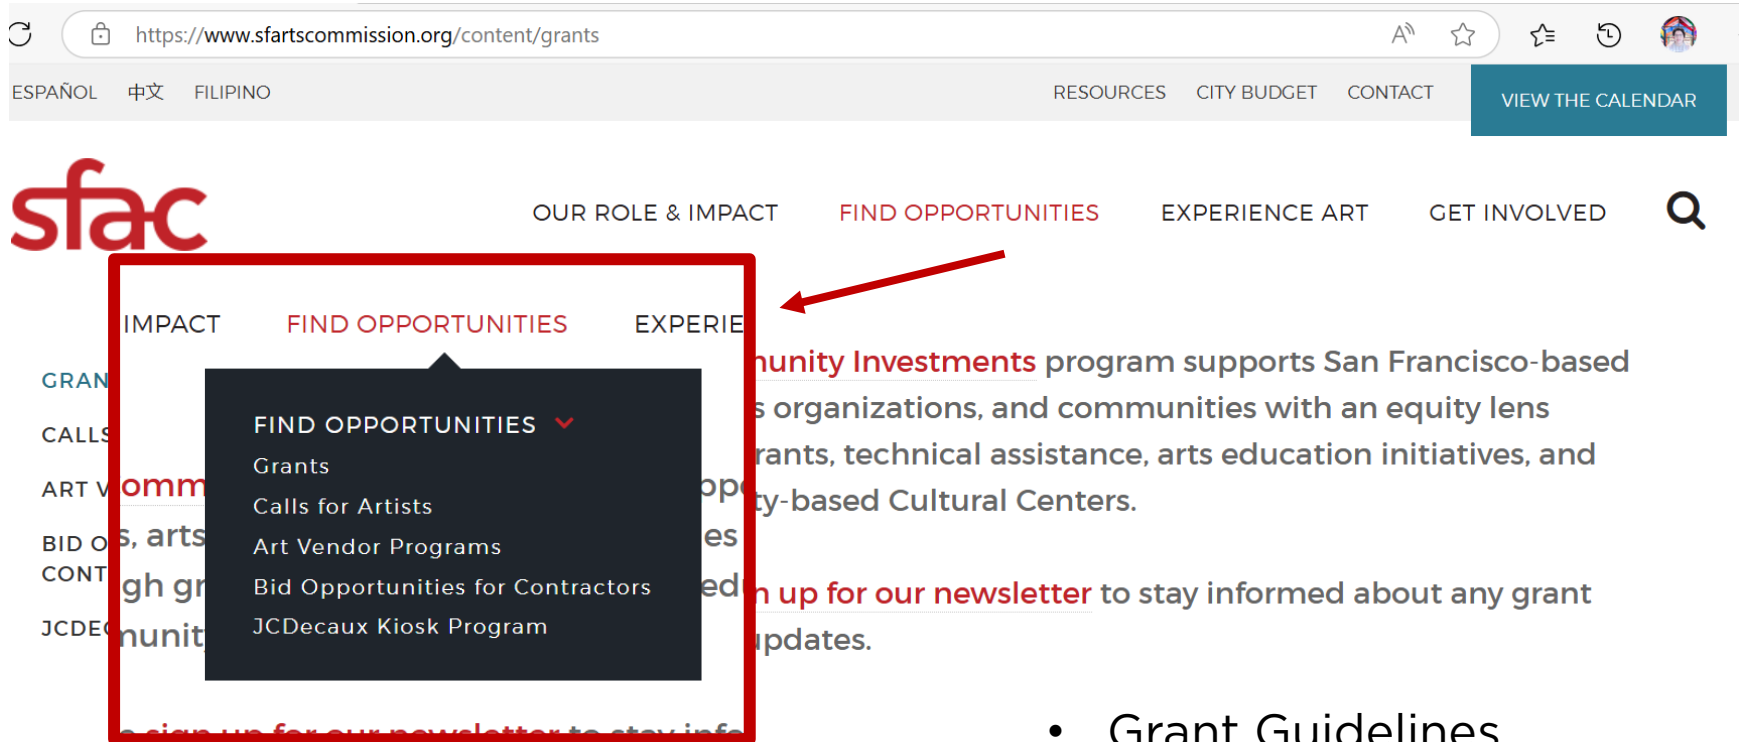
https://www.sfartscommission.org/content/grants

ESPAÑOL 中文 FILIPINO

RESOURCES CITY BUDGET CONTACT VIEW THE CALENDAR

sfac

OUR ROLE & IMPACT FIND OPPORTUNITIES EXPERIENCE ART GET INVOLVED

IMPACT FIND OPPORTUNITIES EXPERIE

FIND OPPORTUNITIES
Grants
Calls for Artists
Art Vendor Programs
Bid Opportunities for Contractors
JCDecaux Kiosk Program

GRAN
CALLS
ART V
BID O
CONT
JCDE

omm s, arts gh gr nunit

opp es ed

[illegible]unity Investments program supports San Francisco-based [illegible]s organizations, and communities with an equity lens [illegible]rants, technical assistance, arts education initiatives, and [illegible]ty-based Cultural Centers.

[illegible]n up for our newsletter to stay informed about any grant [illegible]pdates.

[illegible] sign up for our newsletter to stay info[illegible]

• Grant Guidelines